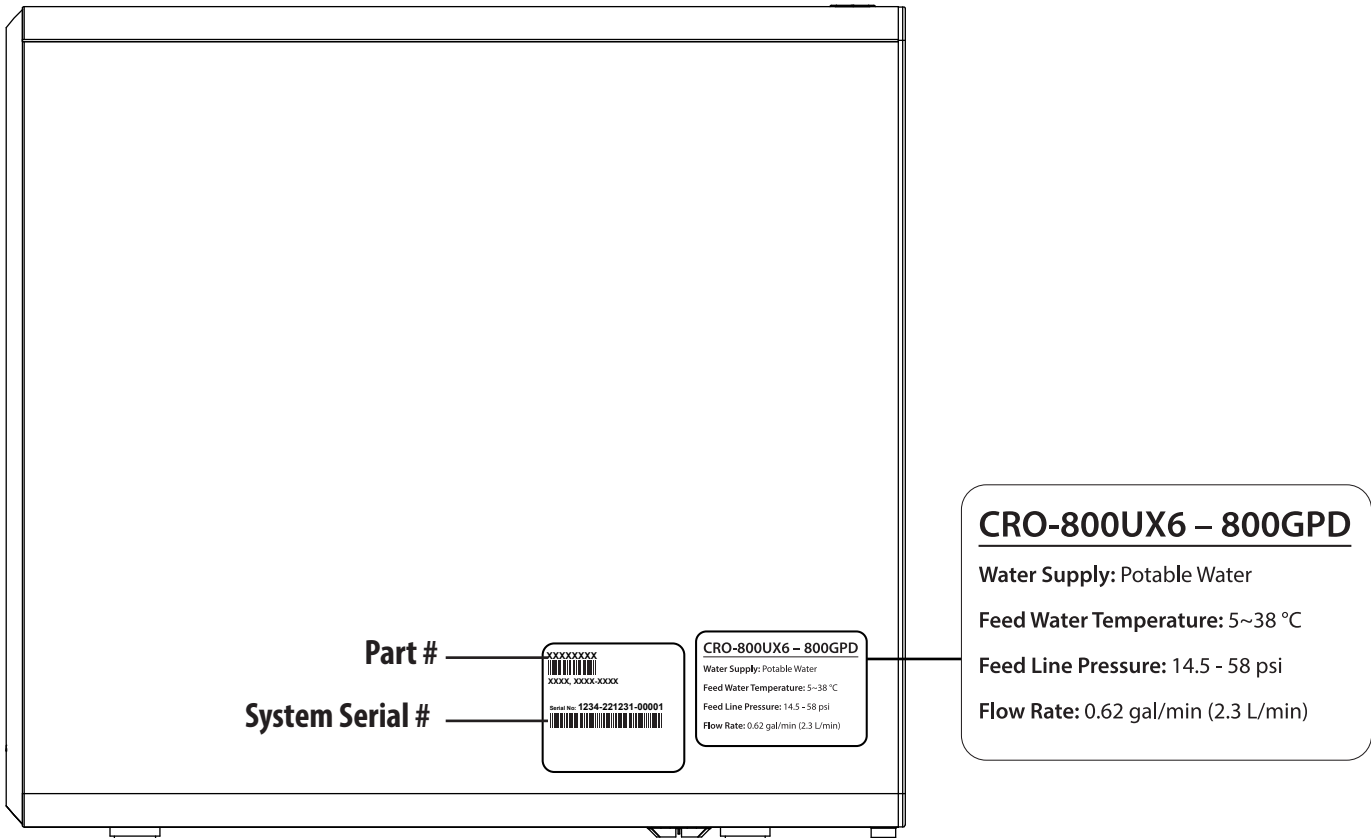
Part #

System Serial #

XXXXXXXX
XXXX, XXXX-XXXX

Serial No: 1234-221231-00001

CRO-800UX6 – 800GPD
Water Supply: Potable Water
Feed Water Temperature: 5~38 °C
Feed Line Pressure: 14.5 - 58 psi
Flow Rate: 0.62 gal/min (2.3 L/min)

CRO-800UX6 – 800GPD
Water Supply: Potable Water
Feed Water Temperature: 5~38 °C
Feed Line Pressure: 14.5 - 58 psi
Flow Rate: 0.62 gal/min (2.3 L/min)